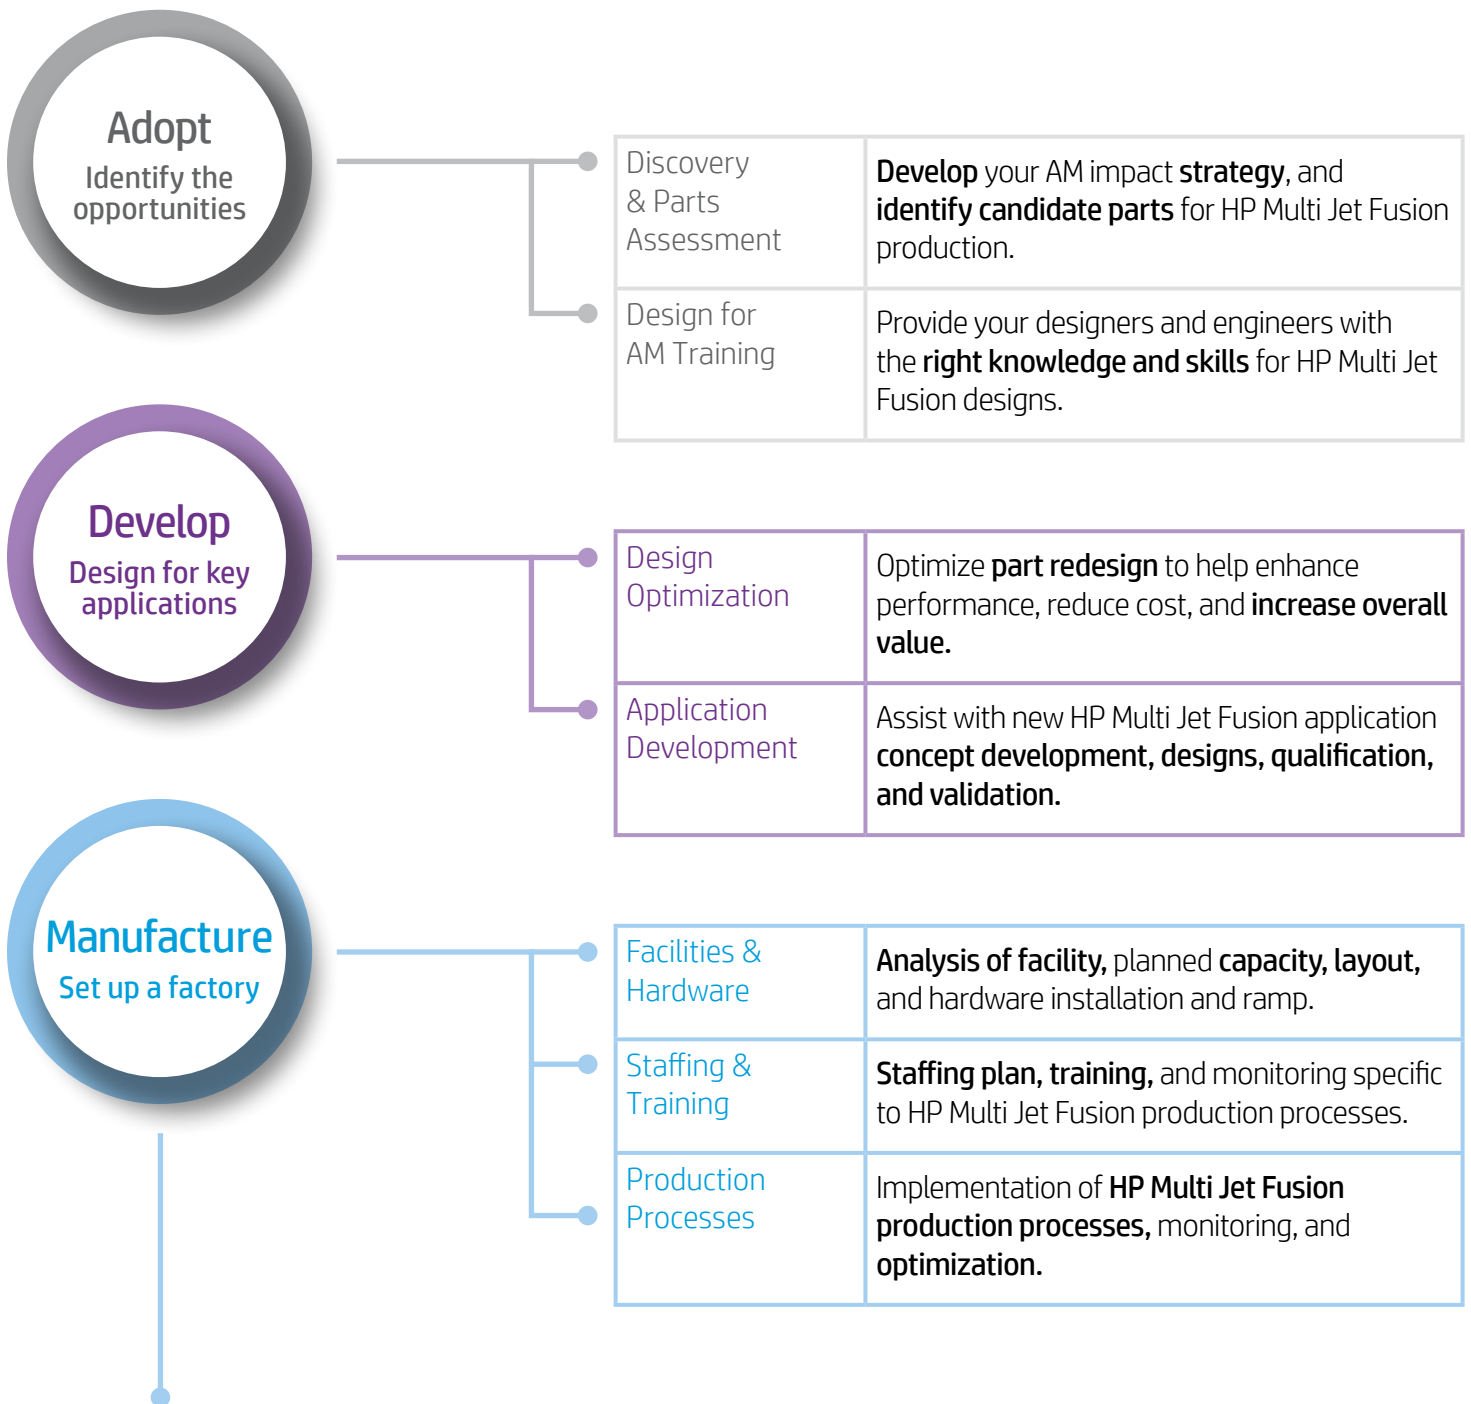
Adopt
Identify the opportunities

| Discovery & Parts Assessment | Develop your AM impact strategy, and identify candidate parts for HP Multi Jet Fusion production. |
|---|---|
| Design for AM Training | Provide your designers and engineers with the right knowledge and skills for HP Multi Jet Fusion designs. |

Develop
Design for key applications

| Design Optimization | Optimize part redesign to help enhance performance, reduce cost, and increase overall value. |
|---|---|
| Application Development | Assist with new HP Multi Jet Fusion application concept development, designs, qualification, and validation. |

Manufacture
Set up a factory

| Facilities & Hardware | Analysis of facility, planned capacity, layout, and hardware installation and ramp. |
|---|---|
| Staffing & Training | Staffing plan, training, and monitoring specific to HP Multi Jet Fusion production processes. |
| Production Processes | Implementation of HP Multi Jet Fusion production processes, monitoring, and optimization. |